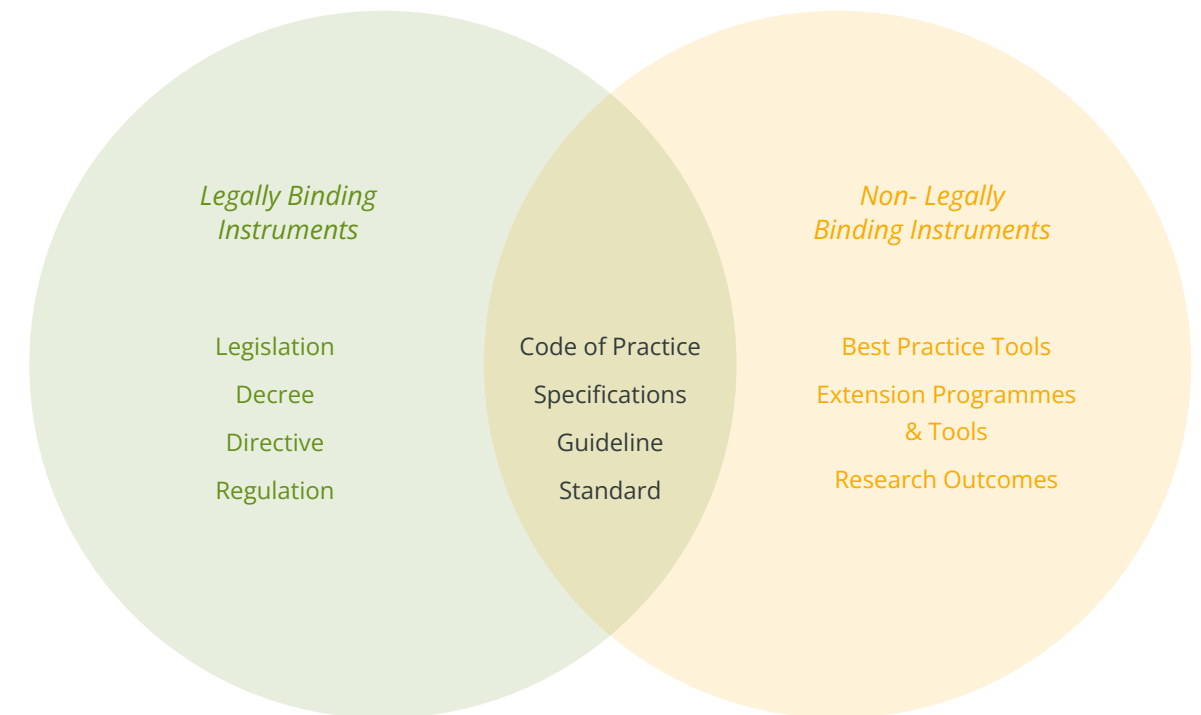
Legally Binding Instruments

Legislation
Decree
Directive
Regulation

Code of Practice
Specifications
Guideline
Standard

Non- Legally Binding Instruments

Best Practice Tools
Extension Programmes & Tools
Research Outcomes